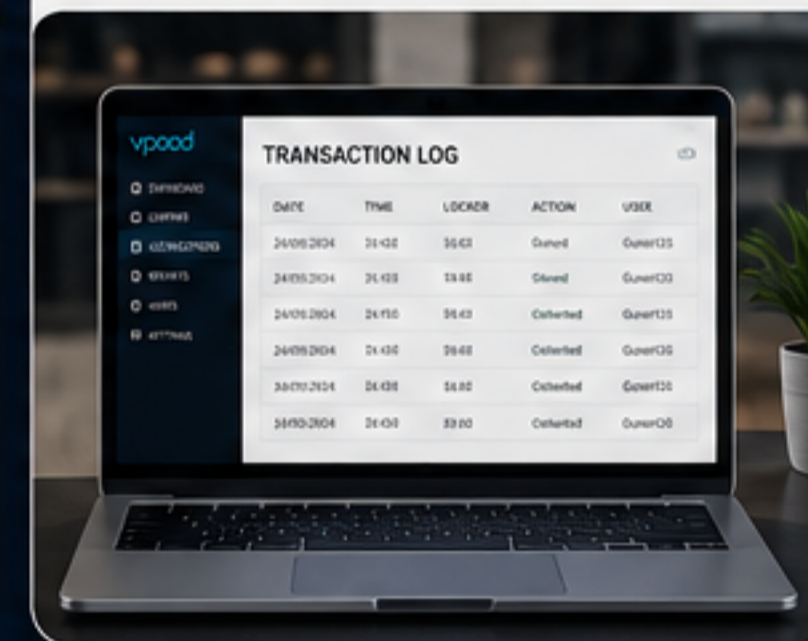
vpood

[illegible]
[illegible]
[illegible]
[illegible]
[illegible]
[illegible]

TRANSACTION LOG

| DATE | TIME | LOCKER | ACTION | USER |
|---|---|---|---|---|
| 24/09/2024 | 21:430 | 5643 | Opened | Guner120 |
| 24/09/2024 | 21:430 | 5446 | Gtoed | Guner120 |
| 24/09/2024 | 24:150 | 5643 | Collected | Gunert25 |
| 24/09/2024 | 21:430 | 5646 | Collected | Guner120 |
| 34/09/2024 | 24:430 | 5446 | Collected | Gunert20 |
| 34/09/2024 | 21:430 | 5300 | Collected | Guner120 |